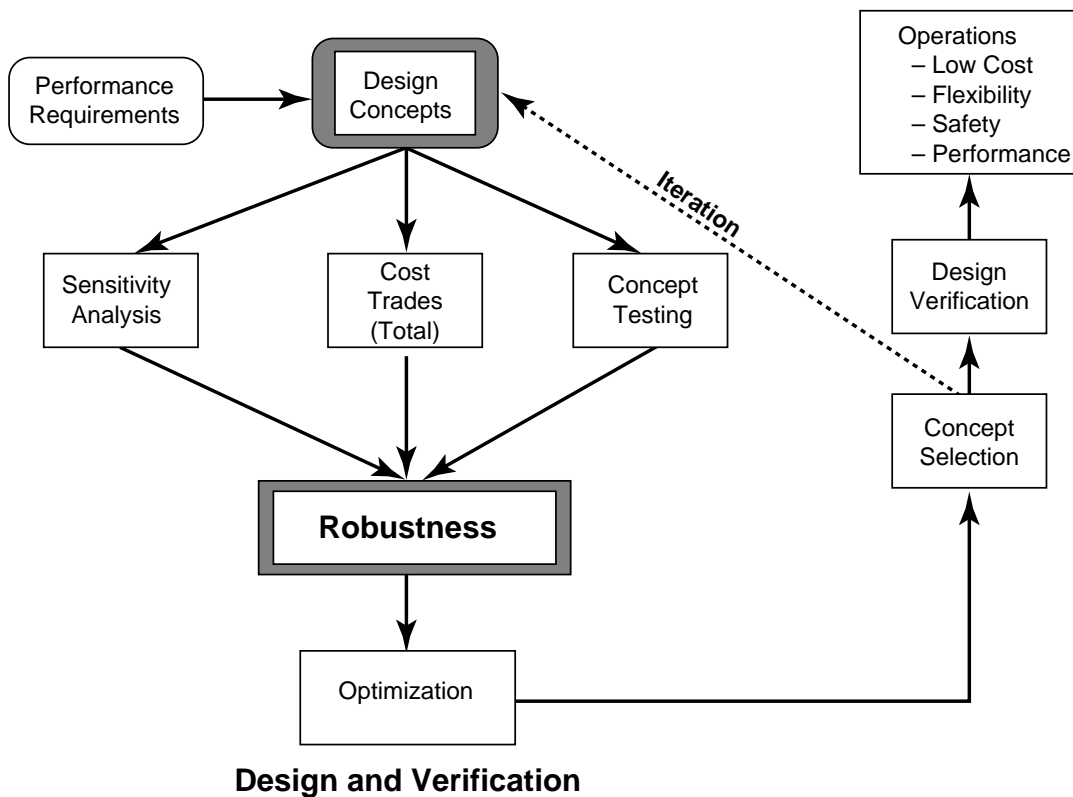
Performance Requirements

Design Concepts

Operations
– Low Cost
– Flexibility
– Safety
– Performance

Iteration

Sensitivity Analysis

Cost Trades (Total)

Concept Testing

Design Verification

Concept Selection

Robustness

Optimization

Design and Verification